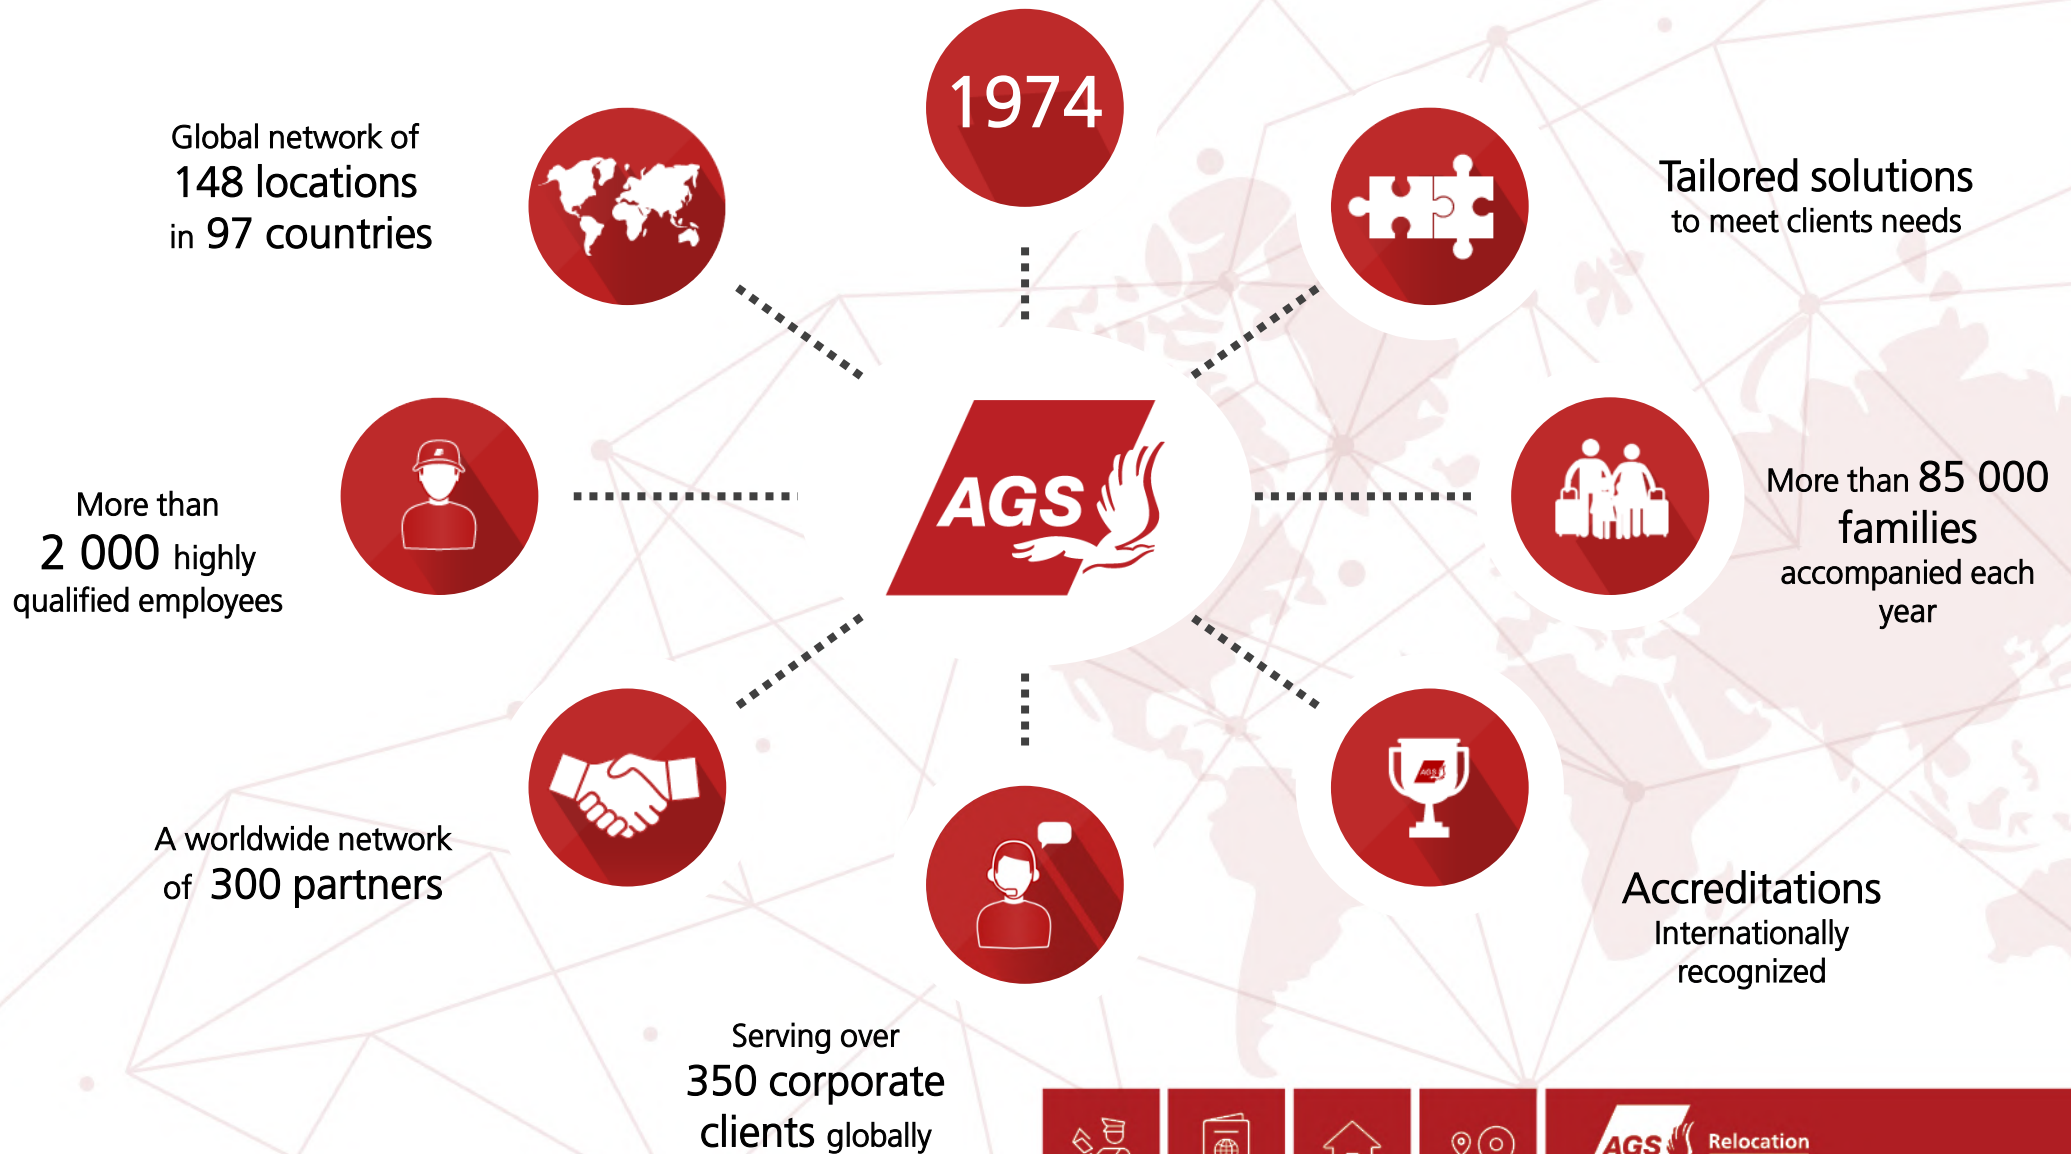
1974

Global network of
148 locations
in 97 countries

Tailored solutions
to meet clients needs

AGS

More than
2 000 highly
qualified employees

More than 85 000
families
accompanied each
year

A worldwide network
of 300 partners

Accreditations
Internationally
recognized

Serving over
350 corporate
clients globally

AGS Relocation